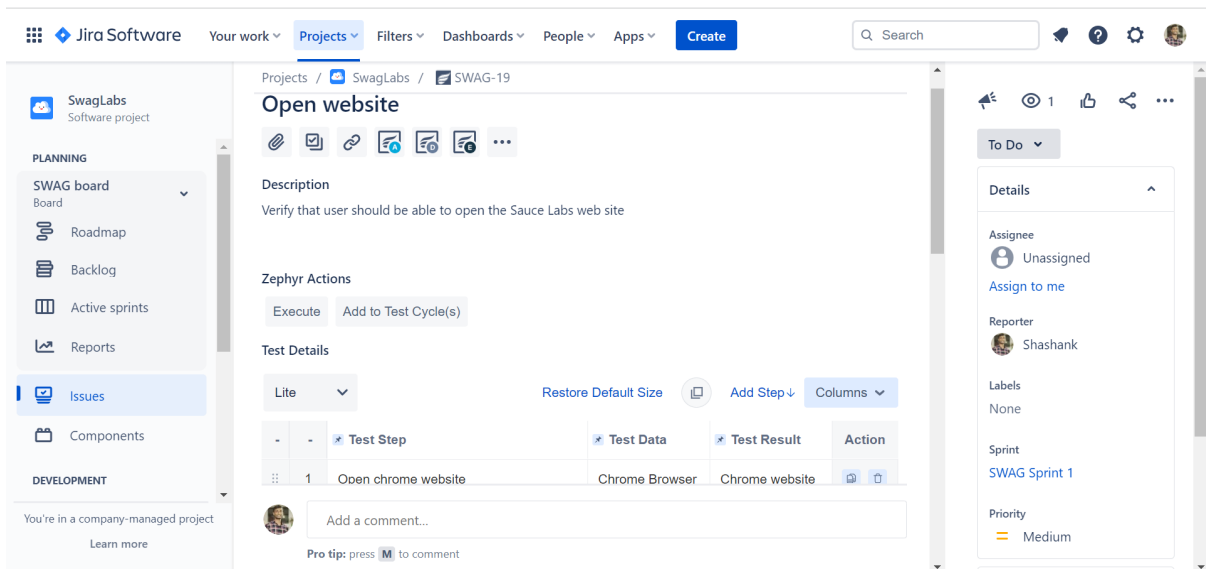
Jira Software Your work Projects Filters Dashboards People Apps Create Search

SwagLabs
Software project

PLANNING

SWAG board
Board

Roadmap

Backlog

Active sprints

Reports

Issues

Components

DEVELOPMENT

You're in a company-managed project

Learn more

Projects / SwagLabs / SWAG-19

Open website

Description

Verify that user should be able to open the Sauce Labs web site

Zephyr Actions

Execute Add to Test Cycle(s)

Test Details

Lite Restore Default Size Add Step↓ Columns

| - | - | Test Step | Test Data | Test Result | Action |
|---|---|---|---|---|---|
| | 1 | Open chrome website | Chrome Browser | Chrome website | |

Add a comment...

Pro tip: press M to comment

1

To Do

Details

Assignee
Unassigned
Assign to me

Reporter
Shashank

Labels
None

Sprint
SWAG Sprint 1

Priority
Medium